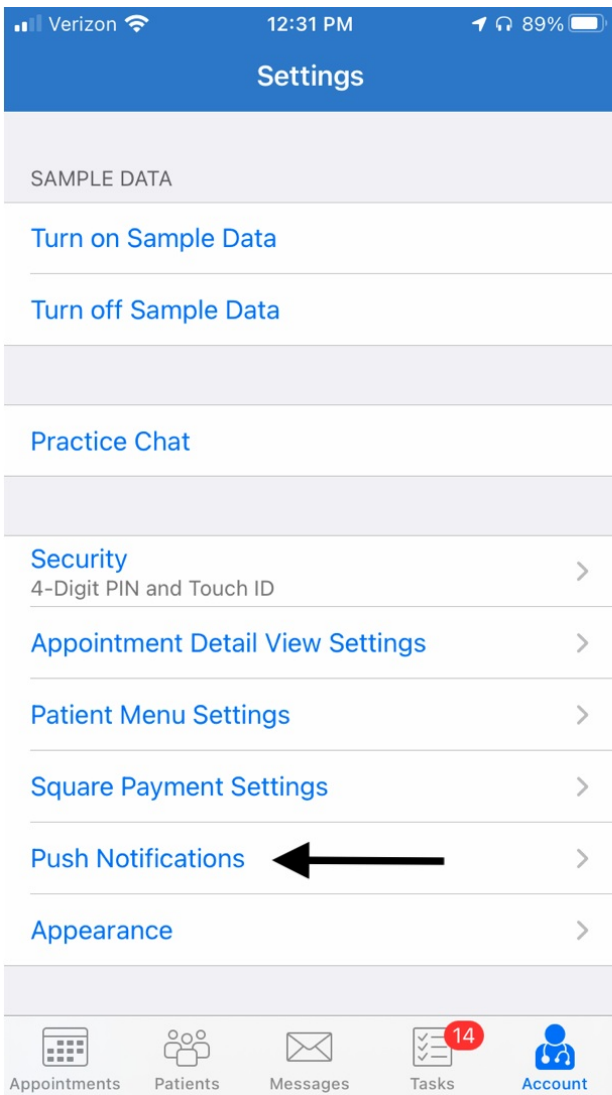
Verizon 12:31 PM 89%

Settings

SAMPLE DATA

Turn on Sample Data

Turn off Sample Data

Practice Chat

Security
4-Digit PIN and Touch ID

Appointment Detail View Settings

Patient Menu Settings

Square Payment Settings

Push Notifications

Appearance

Appointments Patients Messages 14 Tasks Account